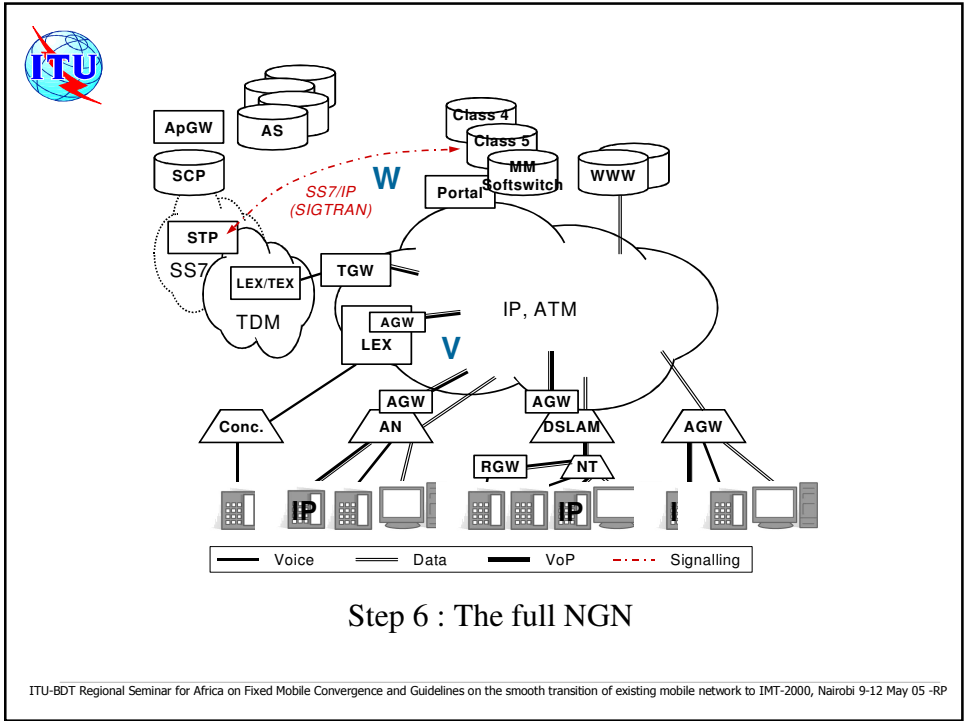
ITU

ApGW

AS

SCP

Class 4

Class 5

MM Softswitch

WWW

Portal

W

SS7/IP (SIGTRAN)

STP

SS7

LEX/TEX

TGW

TDM

IP, ATM

AGW

LEX

V

AGW

AGW

Conc.

AN

DSLAM

AGW

RGW

NT

IP

IP

| Voice | Data | VoP | Signalling |
|---|---|---|---|

Step 6 : The full NGN

ITU-BDT Regional Seminar for Africa on Fixed Mobile Convergence and Guidelines on the smooth transition of existing mobile network to IMT-2000, Nairobi 9-12 May 05 -RP